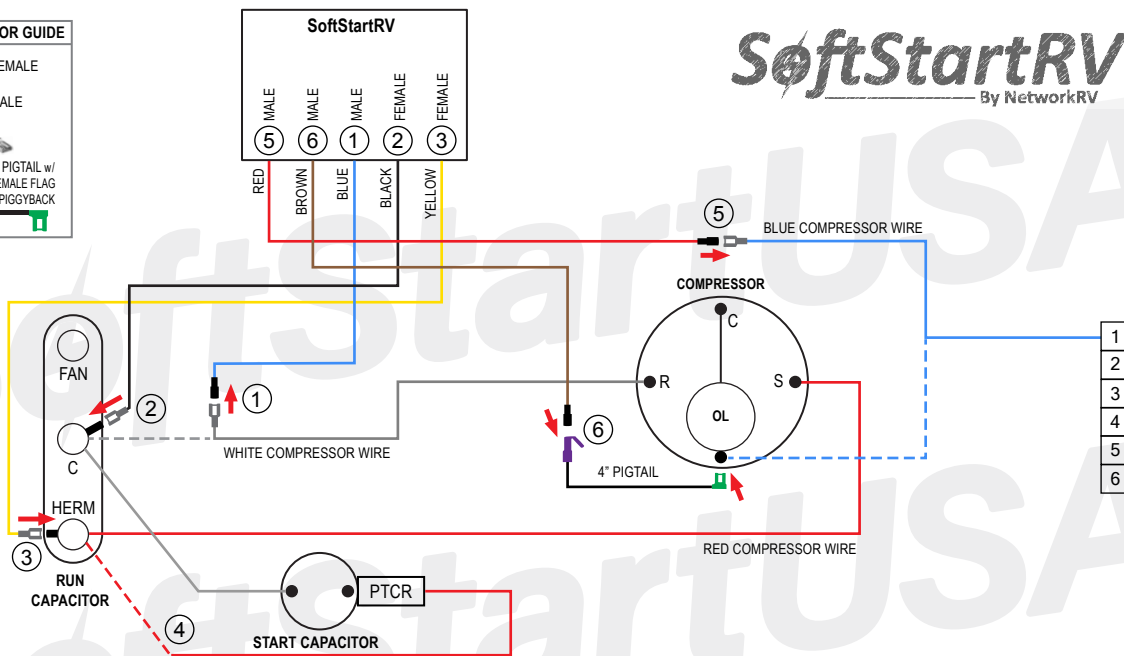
OR GUIDE
EMALE
ALE
PIGTAIL w/
EMALE FLAG
PIGGYBACK

SoftStartRV
MALE
MALE
MALE
FEMALE
FEMALE
5
6
1
2
3
RED
BROWN
BLUE
BLACK
YELLOW

SoftStartRV
By NetworkRV

5
BLUE COMPRESSOR WIRE

COMPRESSOR
C
R
S
OL

FAN
2
1
C
WHITE COMPRESSOR WIRE
6
4" PIGTAIL
HERM
3
RUN CAPACITOR
RED COMPRESSOR WIRE
4
PTCR
START CAPACITOR

1
2
3
4
5
6